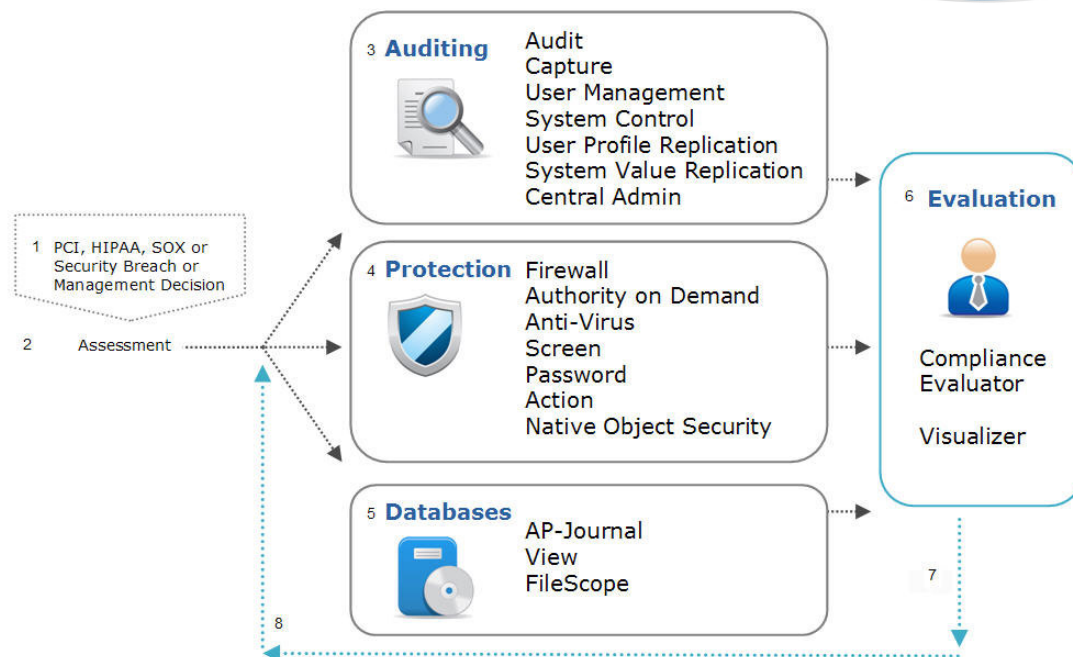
1 PCI, HIPAA, SOX or Security Breach or Management Decision

2 Assessment

3 Auditing

Audit
Capture
User Management
System Control
User Profile Replication
System Value Replication
Central Admin

4 Protection

Firewall
Authority on Demand
Anti-Virus
Screen
Password
Action
Native Object Security

5 Databases

AP-Journal
View
FileScope

6 Evaluation

Compliance Evaluator

Visualizer

7

8